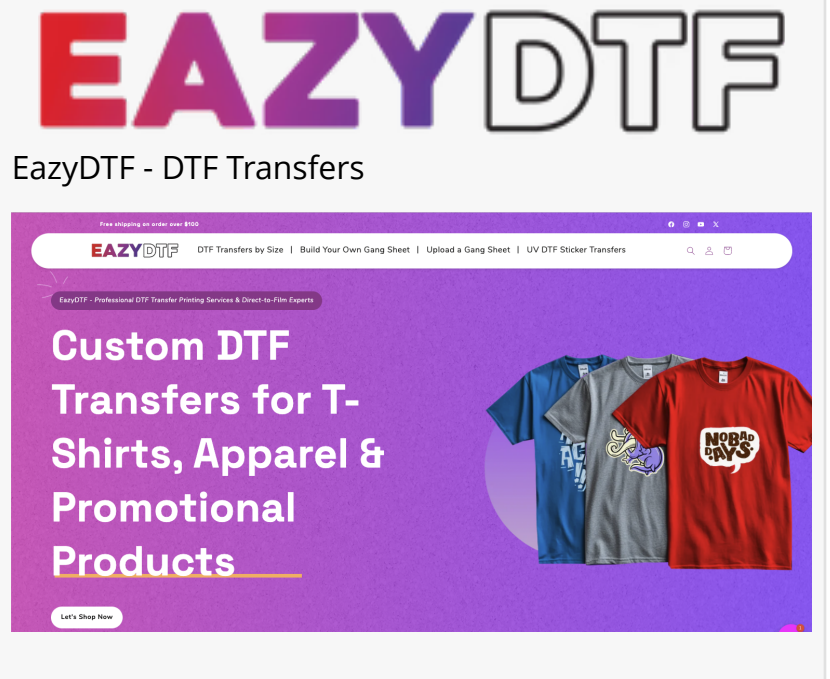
EAZYDTF

EazyDTF - DTF Transfers

Free shipping on order over $100

EAZYDTF DTF Transfers by Size | Build Your Own Gang Sheet | Upload a Gang Sheet | UV DTF Sticker Transfers

EazyDTF - Professional DTF Transfer Printing Services & Direct-to-Film Experts

Custom DTF Transfers for T-Shirts, Apparel & Promotional Products

NO BAD DAYS

Let's Shop Now